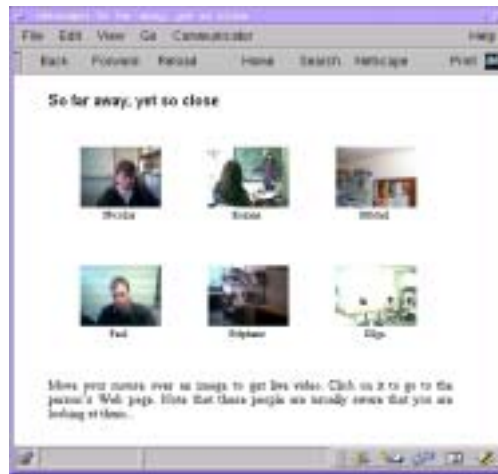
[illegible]: So far away, yet so close

File Edit View Go Communicator Help

Back Forward Reload Home Search Netscape Print

So far away, yet so close

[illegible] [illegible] Michel

Paul Stéphane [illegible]

Move your cursor over an image to get live video. Click on it to go to the person's Web page. Note that these people are usually aware that you are looking at them...